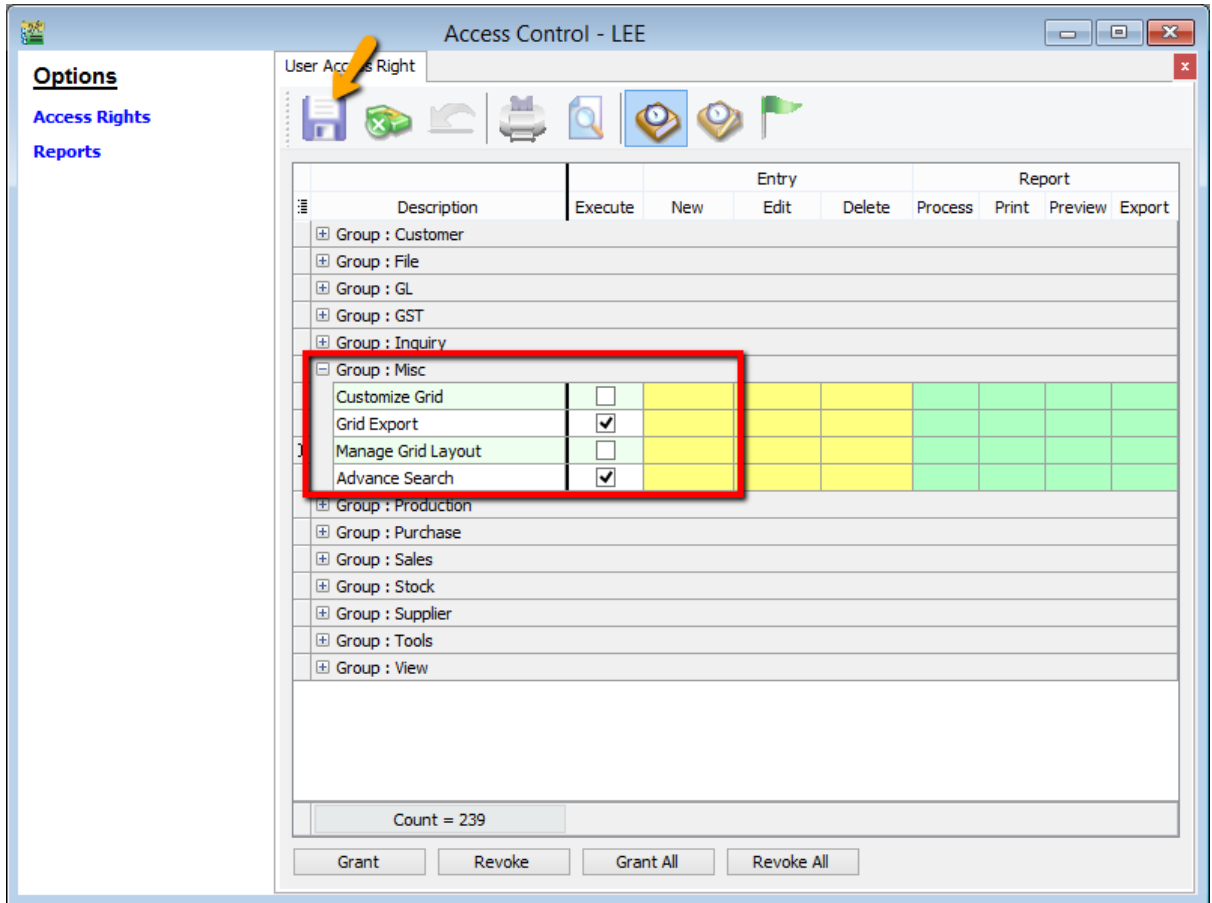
Access Control - LEE

Options

Access Rights

Reports

User Acc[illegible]s Right

| Description | Execute | Entry New | Entry Edit | Entry Delete | Report Process | Report Print | Report Preview | Report Export |
|---|---|---|---|---|---|---|---|---|
| ⊞ Group : Customer | | | | | | | | |
| ⊞ Group : File | | | | | | | | |
| ⊞ Group : GL | | | | | | | | |
| ⊞ Group : GST | | | | | | | | |
| ⊞ Group : Inquiry | | | | | | | | |
| ⊟ Group : Misc | | | | | | | | |
| Customize Grid | ☐ | | | | | | | |
| Grid Export | ☑ | | | | | | | |
| Manage Grid Layout | ☐ | | | | | | | |
| Advance Search | ☑ | | | | | | | |
| ⊞ Group : Production | | | | | | | | |
| ⊞ Group : Purchase | | | | | | | | |
| ⊞ Group : Sales | | | | | | | | |
| ⊞ Group : Stock | | | | | | | | |
| ⊞ Group : Supplier | | | | | | | | |
| ⊞ Group : Tools | | | | | | | | |
| ⊞ Group : View | | | | | | | | |

Count = 239

Grant Revoke Grant All Revoke All